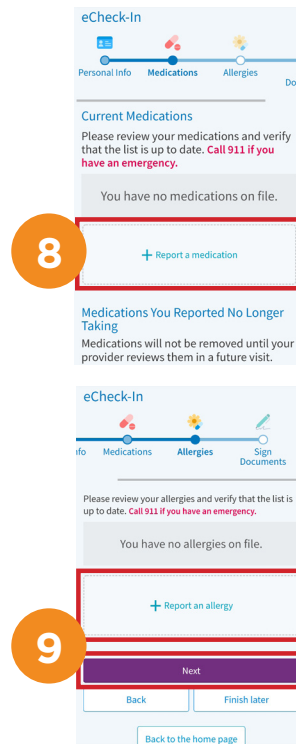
eCheck-In

Personal Info
Medications
Allergies
Do

Current Medications

Please review your medications and verify that the list is up to date. Call 911 if you have an emergency.

You have no medications on file.

8

+ Report a medication

Medications You Reported No Longer Taking

Medications will not be removed until your provider reviews them in a future visit.

eCheck-In

fo
Medications
Allergies
Sign Documents

Please review your allergies and verify that the list is up to date. Call 911 if you have an emergency.

You have no allergies on file.

+ Report an allergy

9

Next

Back
Finish later

Back to the home page